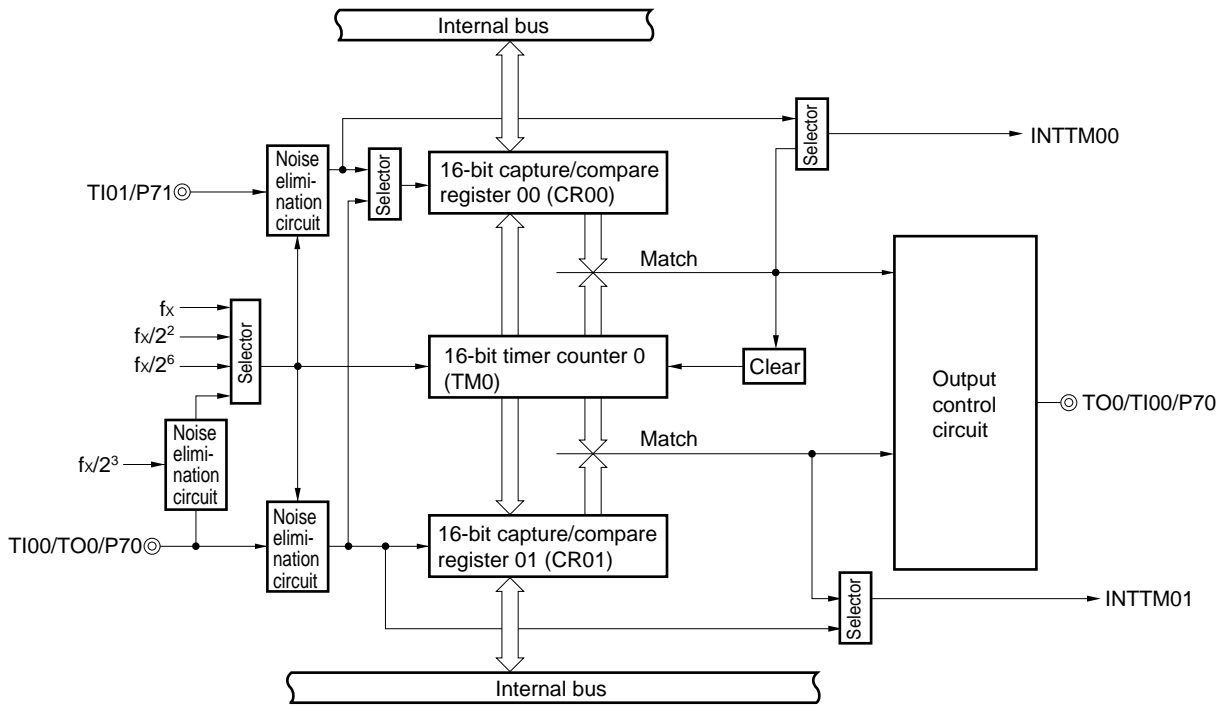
Internal bus

Selector

INTTM00

Noise elimination circuit

Selector

16-bit capture/compare register 00 (CR00)

TI01/P71

Match

$f_X$

$f_X/2^2$

Selector

$f_X/2^6$

16-bit timer counter 0 (TM0)

Clear

Output control circuit

TO0/TI00/P70

Noise elimination circuit

$f_X/2^3$

Match

Noise elimination circuit

TI00/TO0/P70

16-bit capture/compare register 01 (CR01)

Selector

INTTM01

Internal bus